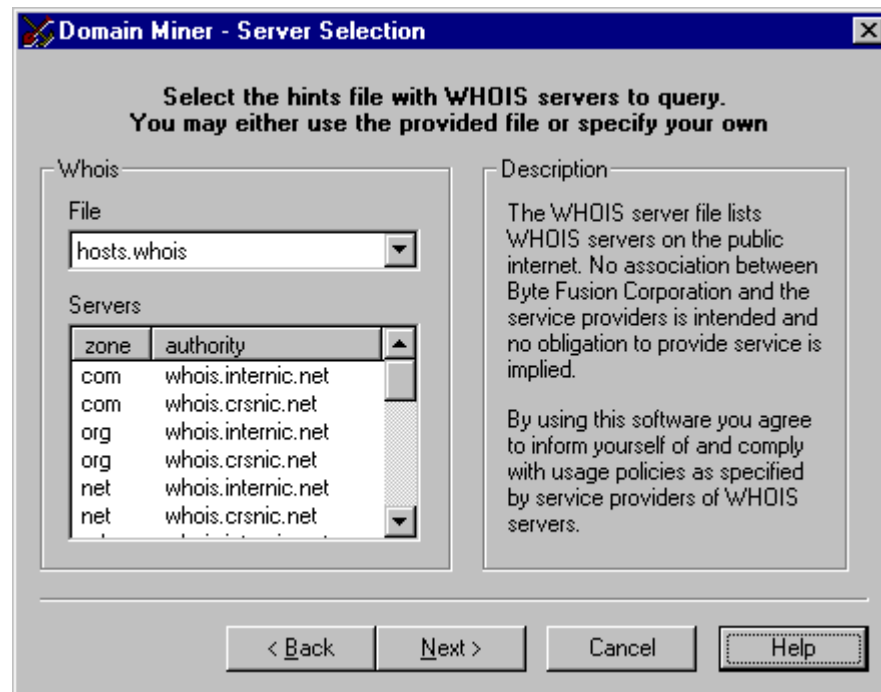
Domain Miner - Server Selection

Select the hints file with WHOIS servers to query. You may either use the provided file or specify your own

Whois

File

hosts.whois

Servers

| zone | authority |
|---|---|
| com | whois.internic.net |
| com | whois.crsnic.net |
| org | whois.internic.net |
| org | whois.crsnic.net |
| net | whois.internic.net |
| net | whois.crsnic.net |
| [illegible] | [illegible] |

Description

The WHOIS server file lists WHOIS servers on the public internet. No association between Byte Fusion Corporation and the service providers is intended and no obligation to provide service is implied.

By using this software you agree to inform yourself of and comply with usage policies as specified by service providers of WHOIS servers.

< Back
Next >
Cancel
Help